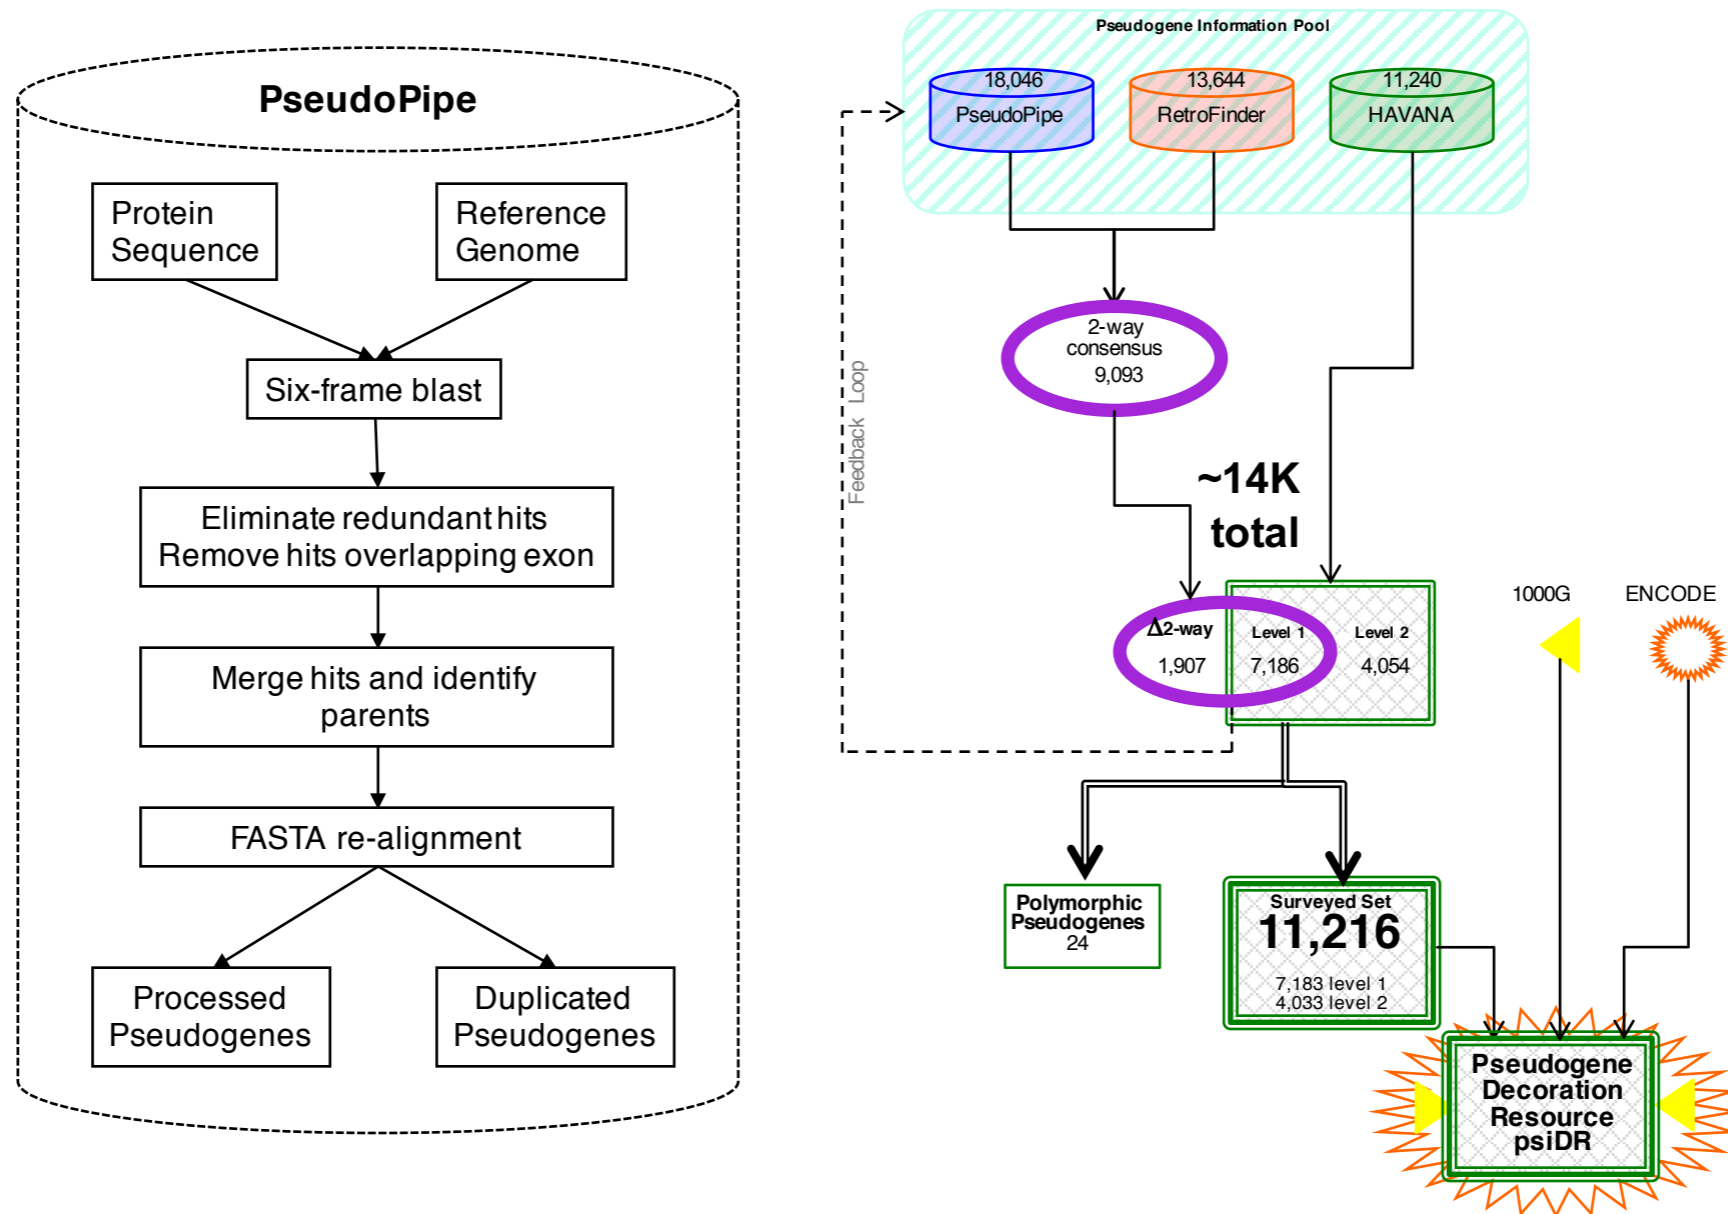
PseudoPipe

Protein Sequence

Reference Genome

Six-frame blast

Eliminate redundant hits
Remove hits overlapping exon

Merge hits and identify parents

FASTA re-alignment

Processed Pseudogenes

Duplicated Pseudogenes

Pseudogene Information Pool

18,046
PseudoPipe

13,644
RetroFinder

11,240
HAVANA

Feedback Loop

2-way consensus
9,093

~14K total

$\Delta$2-way
1,907

Level 1
7,186

Level 2
4,054

1000G

ENCODE

Polymorphic Pseudogenes
24

Surveyed Set
11,216
7,183 level 1
4,033 level 2

Pseudogene Decoration Resource psiDR